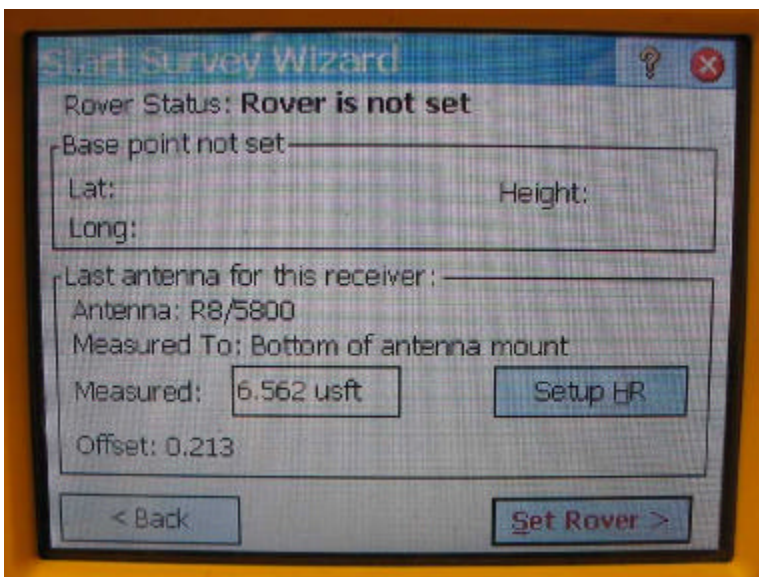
Start Survey Wizard

?

Rover Status: Rover is not set

Base point not set

Lat:

Height:

Long:

Last antenna for this receiver:

Antenna: R8/5800

Measured To: Bottom of antenna mount

Measured: 6.562 usft

Setup HR

Offset: 0.213

< Back

Set Rover >